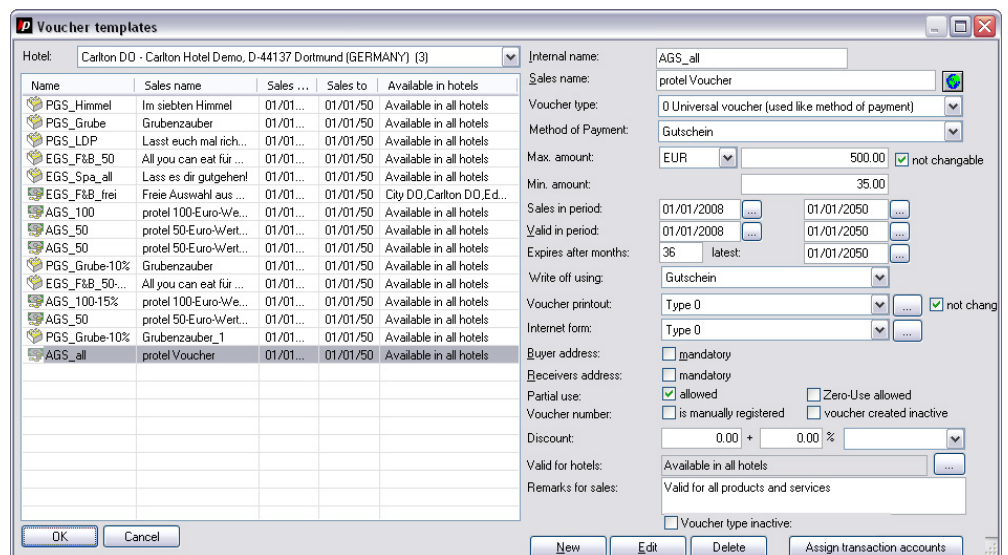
Voucher templates

Hotel: Carlton DO - Carlton Hotel Demo, D-44137 Dortmund (GERMANY) (3)

| Name | Sales name | Sales ... | Sales to | Available in hotels |
|---|---|---|---|---|
| PGS_Himmel | Im siebten Himmel | 01/01... | 01/01/50 | Available in all hotels |
| PGS_Grube | Grubenzauber | 01/01... | 01/01/50 | Available in all hotels |
| PGS_LDP | Lasst euch mal rich... | 01/01... | 01/01/50 | Available in all hotels |
| EGS_F&B_50 | All you can eat für ... | 01/01... | 01/01/50 | Available in all hotels |
| EGS_Spa_all | Lass es dir gutgehen! | 01/01... | 01/01/50 | Available in all hotels |
| EGS_F&B_frei | Freie Auswahl aus ... | 01/01... | 01/01/50 | City DO,Carlton DO,Ed... |
| AGS_100 | protel 100-Euro-We... | 01/01... | 01/01/50 | Available in all hotels |
| AGS_50 | protel 50-Euro-Wert... | 01/01... | 01/01/50 | Available in all hotels |
| AGS_50 | protel 50-Euro-Wert... | 01/01... | 01/01/50 | Available in all hotels |
| PGS_Grube-10% | Grubenzauber | 01/01... | 01/01/50 | Available in all hotels |
| EGS_F&B_50-... | All you can eat für ... | 01/01... | 01/01/50 | Available in all hotels |
| AGS_100-15% | protel 100-Euro-We... | 01/01... | 01/01/50 | Available in all hotels |
| AGS_50 | protel 50-Euro-Wert... | 01/01... | 01/01/50 | Available in all hotels |
| PGS_Grube-10% | Grubenzauber_1 | 01/01... | 01/01/50 | Available in all hotels |
| AGS_all | protel Voucher | 01/01... | 01/01/50 | Available in all hotels |

Internal name: AGS_all
Sales name: protel Voucher
Voucher type: 0 Universal voucher (used like method of payment)
Method of Payment: Gutschein
Max. amount: EUR 500.00 not changable
Min. amount: 35.00
Sales in period: 01/01/2008 ... 01/01/2050 ...
Valid in period: 01/01/2008 ... 01/01/2050 ...
Expires after months: 36 latest: 01/01/2050 ...
Write off using: Gutschein
Voucher printout: Type 0 ... not chang
Internet form: Type 0 ...
Buyer address: mandatory
Receivers address: mandatory
Partial use: allowed Zero-Use allowed
Voucher number: is manually registered voucher created inactive
Discount: 0.00 + 0.00 %
Valid for hotels: Available in all hotels ...
Remarks for sales: Valid for all products and services
Voucher type inactive:

OK Cancel New Edit Delete Assign transaction accounts